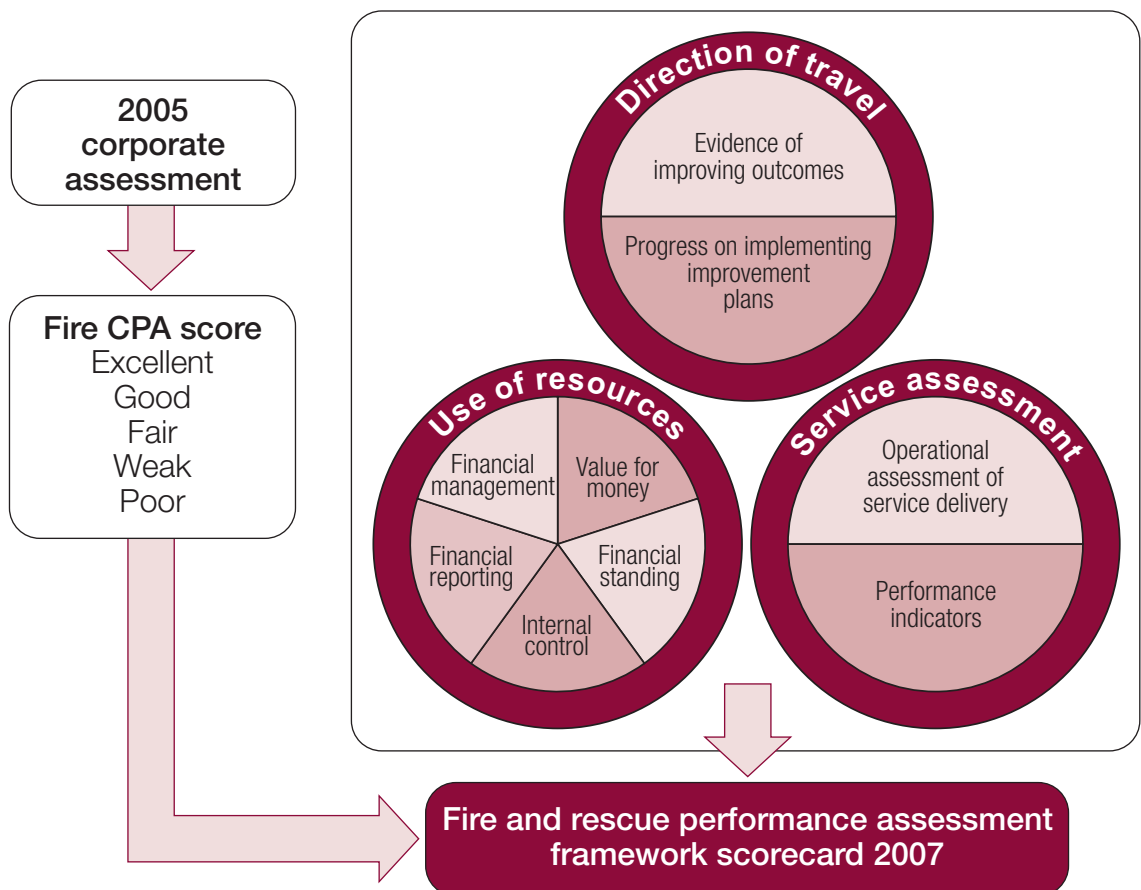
2005 corporate assessment

Fire CPA score
Excellent
Good
Fair
Weak
Poor

Direction of travel

Evidence of improving outcomes

Progress on implementing improvement plans

Use of resources

Financial management

Value for money

Financial reporting

Financial standing

Internal control

Service assessment

Operational assessment of service delivery

Performance indicators

Fire and rescue performance assessment framework scorecard 2007